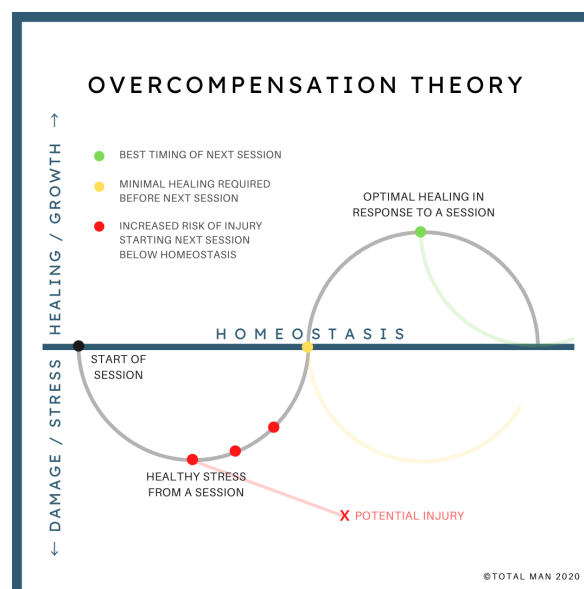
OVERCOMPENSATION THEORY

BEST TIMING OF NEXT SESSION

MINIMAL HEALING REQUIRED BEFORE NEXT SESSION

INCREASED RISK OF INJURY STARTING NEXT SESSION BELOW HOMEOSTASIS

OPTIMAL HEALING IN RESPONSE TO A SESSION

HEALING / GROWTH →

HOMEOSTASIS

START OF SESSION

← DAMAGE / STRESS

HEALTHY STRESS FROM A SESSION

X POTENTIAL INJURY

©TOTAL MAN 2020